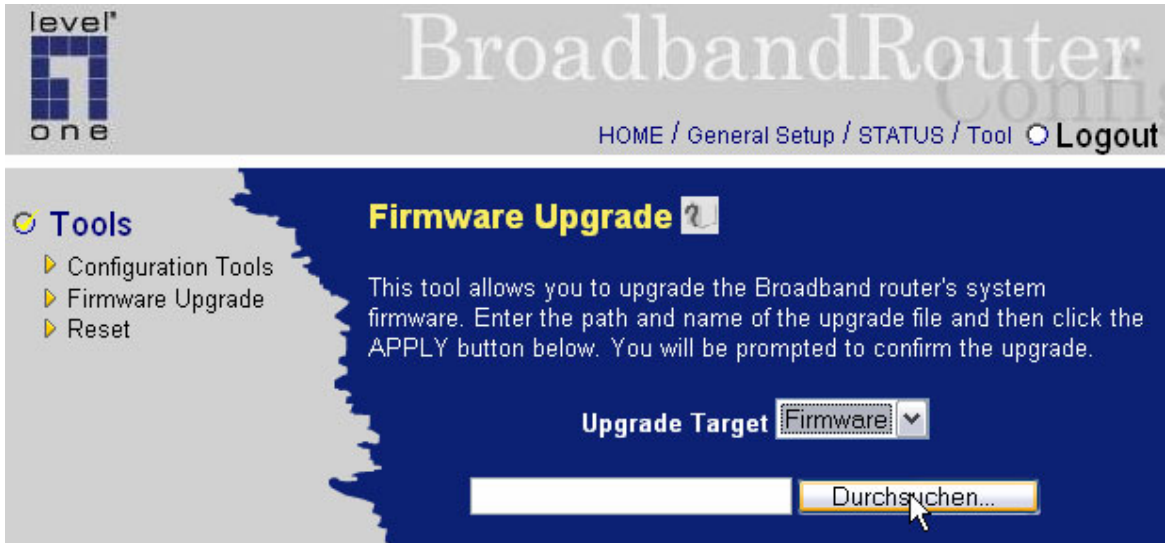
level one

BroadbandRouter

Confi

HOME / General Setup / STATUS / Tool Logout

Tools

Configuration Tools
Firmware Upgrade
Reset

Firmware Upgrade

This tool allows you to upgrade the Broadband router's system firmware. Enter the path and name of the upgrade file and then click the APPLY button below. You will be prompted to confirm the upgrade.

Upgrade Target Firmware

Durchsuchen...